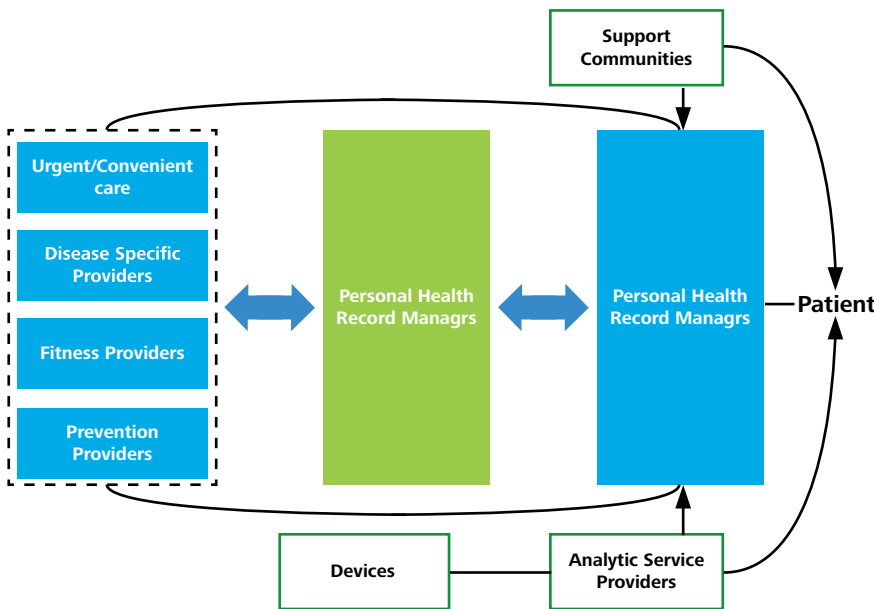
Support Communities

Urgent/Convenient care

Disease Specific Providers

Fitness Providers

Prevention Providers

Personal Health Record Managrs

Personal Health Record Managrs

Patient

Devices

Analytic Service Providers